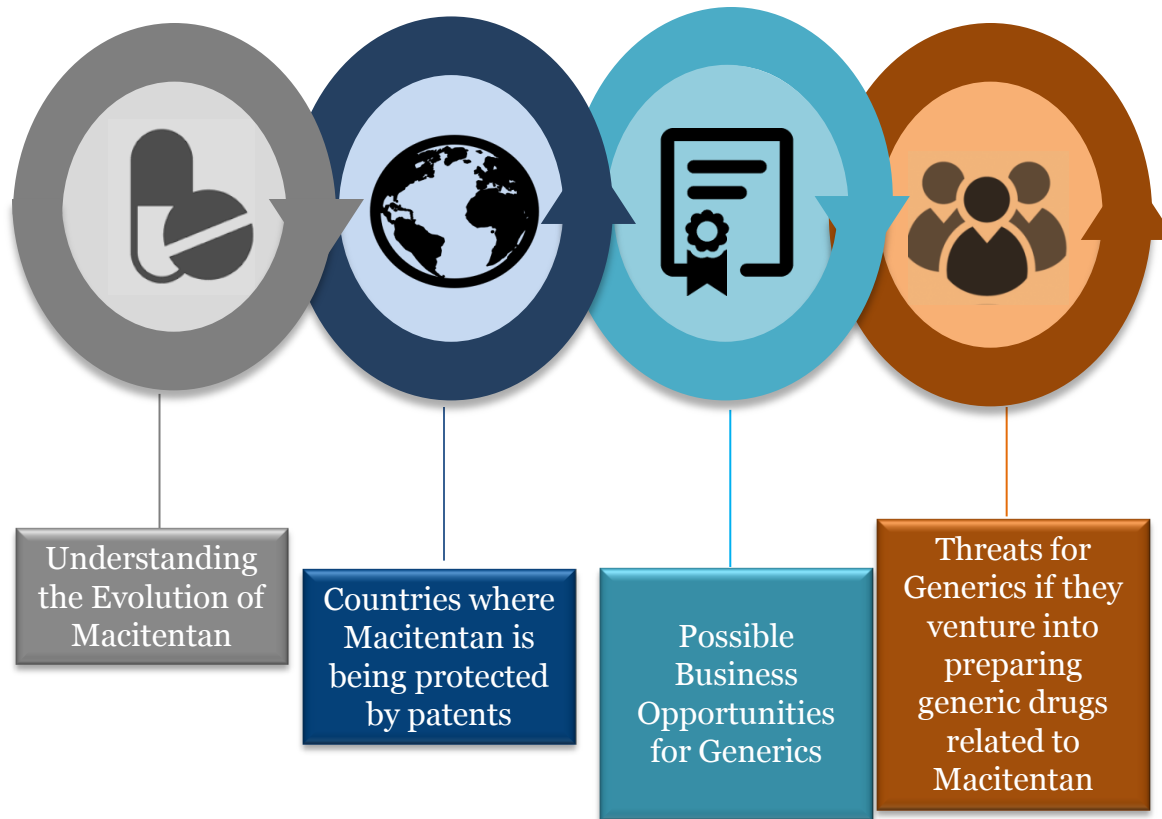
Understanding the Evolution of Macitentan

Countries where Macitentan is being protected by patents

Possible Business Opportunities for Generics

Threats for Generics if they venture into preparing generic drugs related to Macitentan